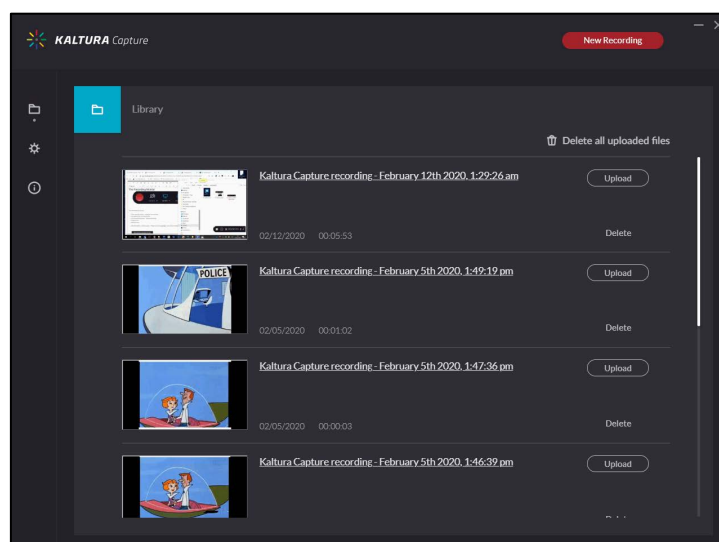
KALTURA Capture

New Recording

Library

Delete all uploaded files

Kaltura Capture recording - February 12th 2020, 1:29:26 am

02/12/2020 00:05:53

Upload

Delete

POLICE

Kaltura Capture recording - February 5th 2020, 1:49:19 pm

02/05/2020 00:01:02

Upload

Delete

Kaltura Capture recording - February 5th 2020, 1:47:36 pm

02/05/2020 00:00:03

Upload

Delete

Kaltura Capture recording - February 5th 2020, 1:46:39 pm

Upload

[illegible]